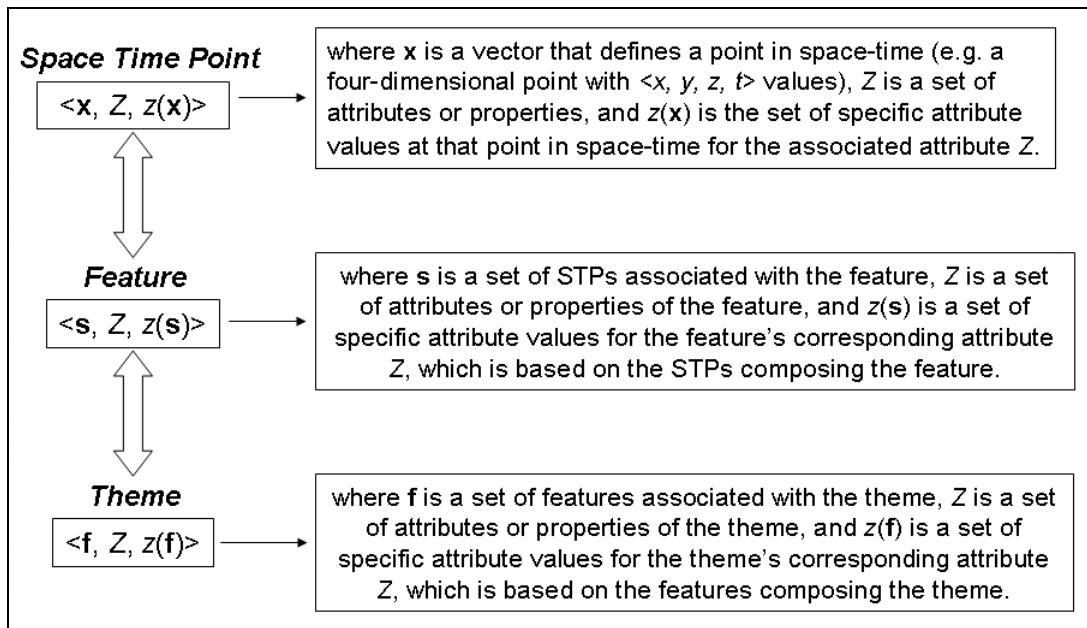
Space Time Point

<x, Z, z(x)>

where x is a vector that defines a point in space-time (e.g. a four-dimensional point with <x, y, z, t> values), Z is a set of attributes or properties, and z(x) is the set of specific attribute values at that point in space-time for the associated attribute Z.

Feature

<s, Z, z(s)>

where s is a set of STPs associated with the feature, Z is a set of attributes or properties of the feature, and z(s) is a set of specific attribute values for the feature's corresponding attribute Z, which is based on the STPs composing the feature.

Theme

<f, Z, z(f)>

where f is a set of features associated with the theme, Z is a set of attributes or properties of the theme, and z(f) is a set of specific attribute values for the theme's corresponding attribute Z, which is based on the features composing the theme.